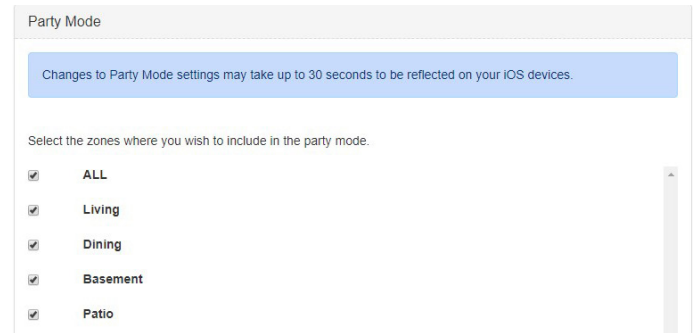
Party Mode

Changes to Party Mode settings may take up to 30 seconds to be reflected on your iOS devices.

Select the zones where you wish to include in the party mode.

ALL

Living

Dining

Basement

Patio